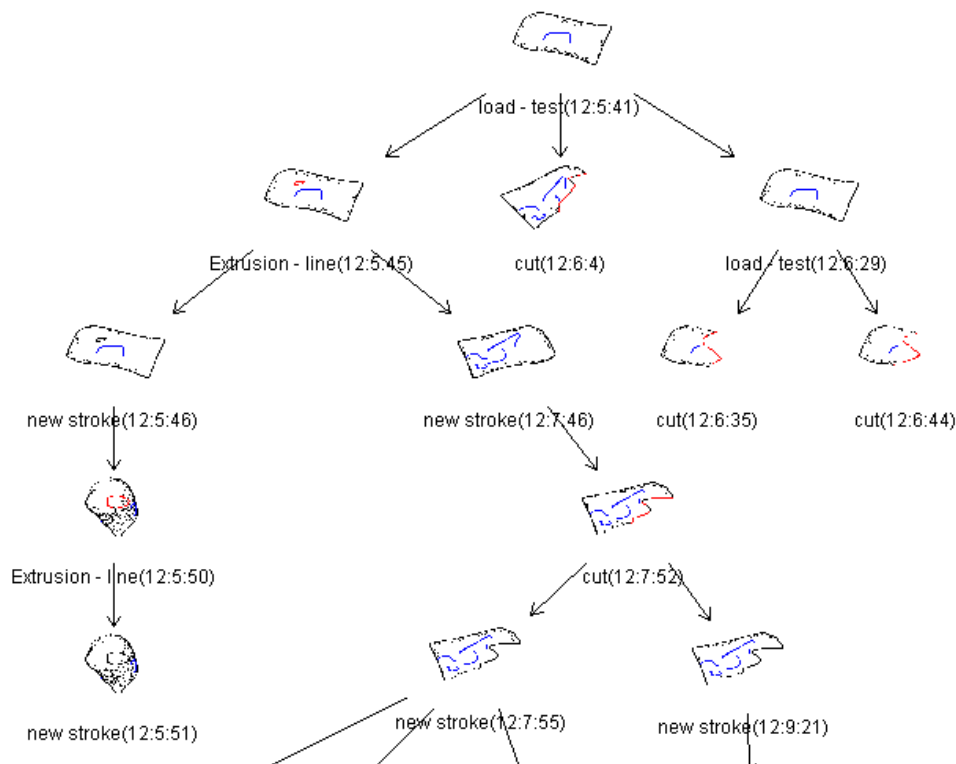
load - test(12:5:41)

Extrusion - line(12:5:45)

cut(12:6:4)

load - test(12:6:29)

new stroke(12:5:46)

new stroke(12:7:46)

cut(12:6:35)

cut(12:6:44)

Extrusion - line(12:5:50)

cut(12:7:52)

new stroke(12:5:51)

new stroke(12:7:55)

new stroke(12:9:21)